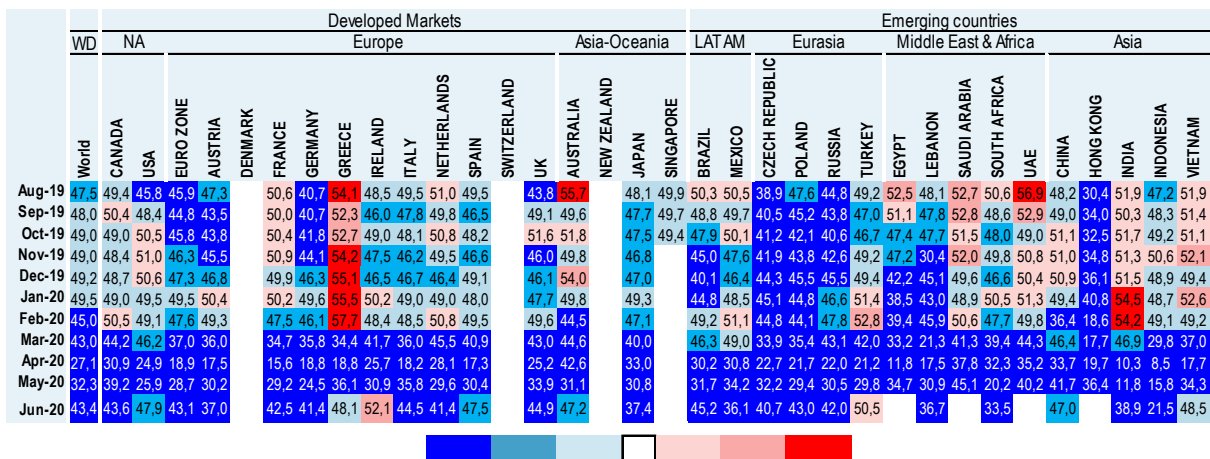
| | WD | NA | | Europe | | | | | | | | | | | | Asia-Oceania | | | | LAT AM | | Eurasia | | | | Middle East & Africa | | | | | Asia | | | | |
|---|---|---|---|---|---|---|---|---|---|---|---|---|---|---|---|---|---|---|---|---|---|---|---|---|---|---|---|---|---|---|---|---|---|---|---|
| | World | CANADA | USA | EURO ZONE | AUSTRIA | DENMARK | FRANCE | GERMANY | GREECE | IRELAND | ITALY | NETHERLANDS | SPAIN | SWITZERLAND | UK | AUSTRALIA | NEW ZEALAND | JAPAN | SINGAPORE | BRAZIL | MEXICO | CZECH REPUBLIC | POLAND | RUSSIA | TURKEY | EGYPT | LEBANON | SAUDI ARABIA | SOUTH AFRICA | UAE | CHINA | HONG KONG | INDIA | INDONESIA | VIETNAM |
| Aug-19 | 47,5 | 49,4 | 45,8 | 45,9 | 47,3 | | 50,6 | 40,7 | 54,1 | 48,5 | 49,5 | 51,0 | 49,5 | | 43,8 | 55,7 | | 48,1 | 49,9 | 50,3 | 50,5 | 38,9 | 47,6 | 44,8 | 49,2 | 52,5 | 48,1 | 52,7 | 50,6 | 56,9 | 48,2 | 30,4 | 51,9 | 47,2 | 51,9 |
| Sep-19 | 48,0 | 50,4 | 48,4 | 44,8 | 43,5 | | 50,0 | 40,7 | 52,3 | 46,0 | 47,8 | 49,8 | 46,5 | | 49,1 | 49,6 | | 47,7 | 49,7 | 48,8 | 49,7 | 40,5 | 45,2 | 43,8 | 47,0 | 51,1 | 47,8 | 52,8 | 48,6 | 52,9 | 49,0 | 34,0 | 50,3 | 48,3 | 51,4 |
| Oct-19 | 49,0 | 49,0 | 50,5 | 45,8 | 43,8 | | 50,0 | 41,8 | 52,7 | 49,0 | 48,1 | 50,8 | 48,2 | | 51,6 | 51,8 | | 47,5 | 49,4 | 47,9 | 50,1 | 41,2 | 42,1 | 40,6 | 46,7 | 47,4 | 47,7 | 51,5 | 48,0 | 49,0 | 51,1 | 32,5 | 51,7 | 49,2 | 51,1 |
| Nov-19 | 49,0 | 48,4 | 51,0 | 46,3 | 45,5 | | 50,9 | 44,1 | 54,2 | 47,5 | 46,2 | 49,5 | 46,6 | | 46,0 | 49,8 | | 46,8 | | 45,0 | 47,6 | 41,9 | 43,8 | 42,6 | 49,2 | 47,2 | 30,4 | 52,0 | 49,8 | 50,8 | 51,8 | 34,8 | 51,3 | 50,6 | 52,1 |
| Dec-19 | 49,2 | 48,7 | 50,6 | 47,3 | 46,8 | | 49,9 | 46,3 | 55,1 | 46,5 | 46,7 | 46,4 | 49,1 | | 46,1 | 54,0 | | 48,4 | | 40,1 | 46,4 | 44,3 | 45,5 | 45,5 | 49,4 | 42,2 | 45,1 | 49,6 | 46,6 | 50,4 | 50,9 | 36,1 | 51,5 | 48,9 | 49,4 |
| Jan-20 | 49,5 | 49,0 | 49,5 | 49,5 | 50,4 | | 50,2 | 49,6 | 55,5 | 50,2 | 49,0 | 49,0 | 48,0 | | 47,7 | 49,8 | | 49,3 | | 44,8 | 48,5 | 45,1 | 44,8 | 46,6 | 51,4 | 38,5 | 43,0 | 48,9 | 50,5 | 51,3 | 49,4 | 40,8 | 54,5 | 48,7 | 52,6 |
| Feb-20 | 45,0 | 50,5 | 49,1 | 47,6 | 49,3 | | 47,5 | 46,1 | 57,7 | 48,4 | 48,5 | 50,8 | 49,5 | | 49,6 | 44,5 | | 47,1 | | 49,2 | 51,1 | 44,8 | 44,1 | 47,8 | 52,8 | 39,4 | 45,9 | 50,6 | 47,7 | 49,8 | 36,4 | 18,6 | 54,2 | 49,1 | 49,2 |
| Mar-20 | 43,0 | 44,2 | 46,2 | 37,0 | 36,0 | | 34,7 | 35,8 | 34,4 | 41,7 | 36,0 | 45,5 | 40,9 | | 43,0 | 44,6 | | 40,0 | | 46,3 | 49,0 | 33,9 | 35,4 | 43,1 | 42,0 | 33,2 | 21,3 | 41,3 | 39,4 | 44,3 | 46,4 | 17,7 | 46,9 | 29,8 | 37,0 |
| Apr-20 | 27,1 | 30,9 | 24,9 | 18,9 | 17,5 | | 15,6 | 18,8 | 18,8 | 25,7 | 18,2 | 28,1 | 17,3 | | 25,2 | 42,6 | | 33,0 | | 30,2 | 30,8 | 22,7 | 21,7 | 22,0 | 21,2 | 11,8 | 17,5 | 37,8 | 32,3 | 35,2 | 33,7 | 19,7 | 10,3 | 8,5 | 17,7 |
| May-20 | 32,3 | 39,2 | 25,9 | 28,7 | 30,2 | | 29,2 | 24,5 | 36,1 | 30,9 | 35,8 | 29,6 | 30,4 | | 33,9 | 31,1 | | 30,8 | | 31,7 | 34,2 | 32,2 | 29,4 | 30,5 | 29,8 | 34,7 | 30,9 | 45,1 | 20,2 | 40,2 | 41,7 | 36,4 | 11,8 | 15,8 | 34,3 |
| Jun-20 | 43,4 | 43,6 | 47,9 | 43,1 | 37,0 | | 42,5 | 41,4 | 48,1 | 52,1 | 44,5 | 41,4 | 47,5 | | 44,9 | 47,2 | | 37,4 | | 45,2 | 36,1 | 40,7 | 43,0 | 42,0 | 50,5 | | 36,7 | | 33,5 | | 47,0 | | 38,9 | 21,5 | 48,5 |

Developed Markets / Emerging countries